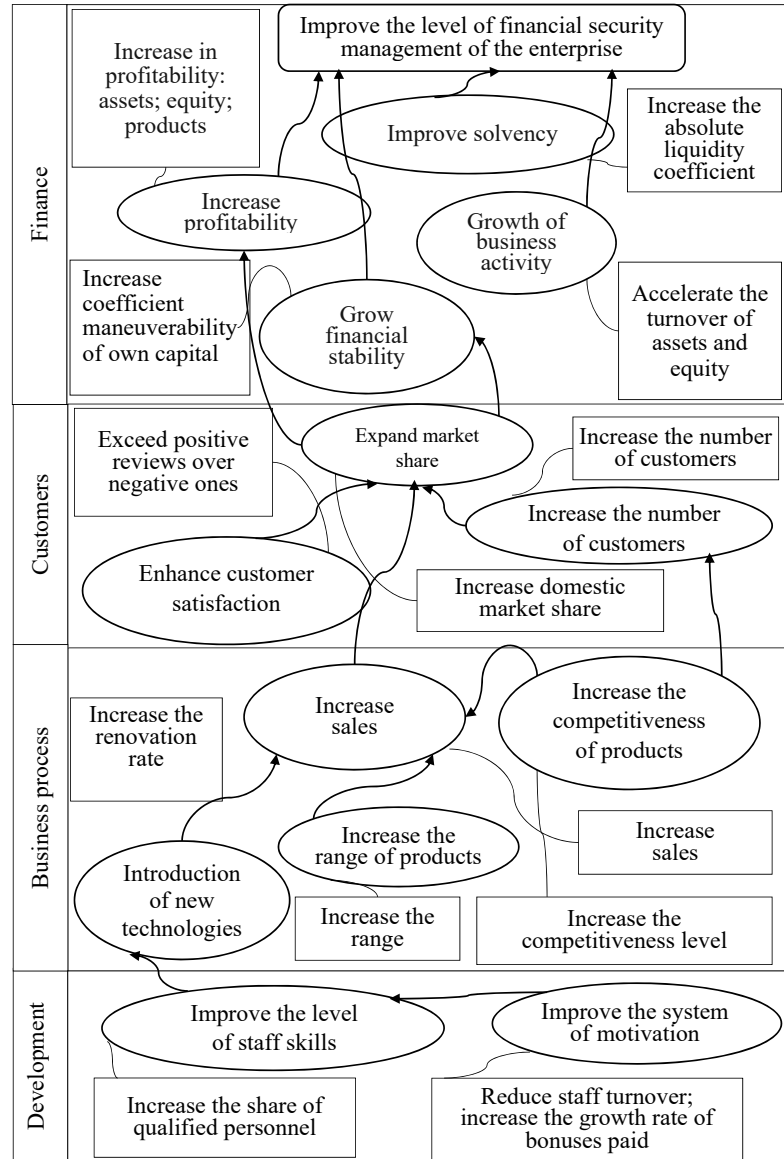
Finance

Improve the level of financial security management of the enterprise

Increase in profitability: assets; equity; products

Improve solvency

Increase the absolute liquidity coefficient

Increase profitability

Growth of business activity

Increase coefficient maneuverability of own capital

Grow financial stability

Accelerate the turnover of assets and equity

Customers

Exceed positive reviews over negative ones

Expand market share

Increase the number of customers

Increase the number of customers

Enhance customer satisfaction

Increase domestic market share

Business process

Increase the renovation rate

Increase sales

Increase the competitiveness of products

Increase the range of products

Increase sales

Introduction of new technologies

Increase the range

Increase the competitiveness level

Development

Improve the level of staff skills

Improve the system of motivation

Increase the share of qualified personnel

Reduce staff turnover; increase the growth rate of bonuses paid